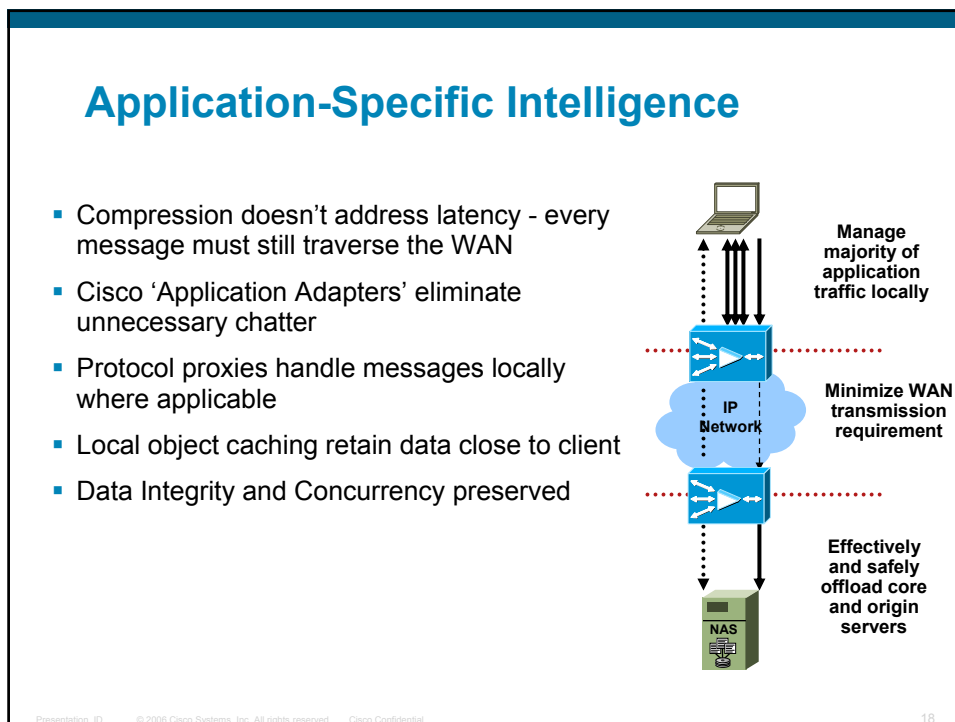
Application-Specific Intelligence

- Compression doesn't address latency - every message must still traverse the WAN
- Cisco 'Application Adapters' eliminate unnecessary chatter
- Protocol proxies handle messages locally where applicable
- Local object caching retain data close to client
- Data Integrity and Concurrency preserved

Manage majority of application traffic locally

IP Network

Minimize WAN transmission requirement

Effectively and safely offload core and origin servers

NAS

Presentation_ID © 2006 Cisco Systems, Inc. All rights reserved. Cisco Confidential 18